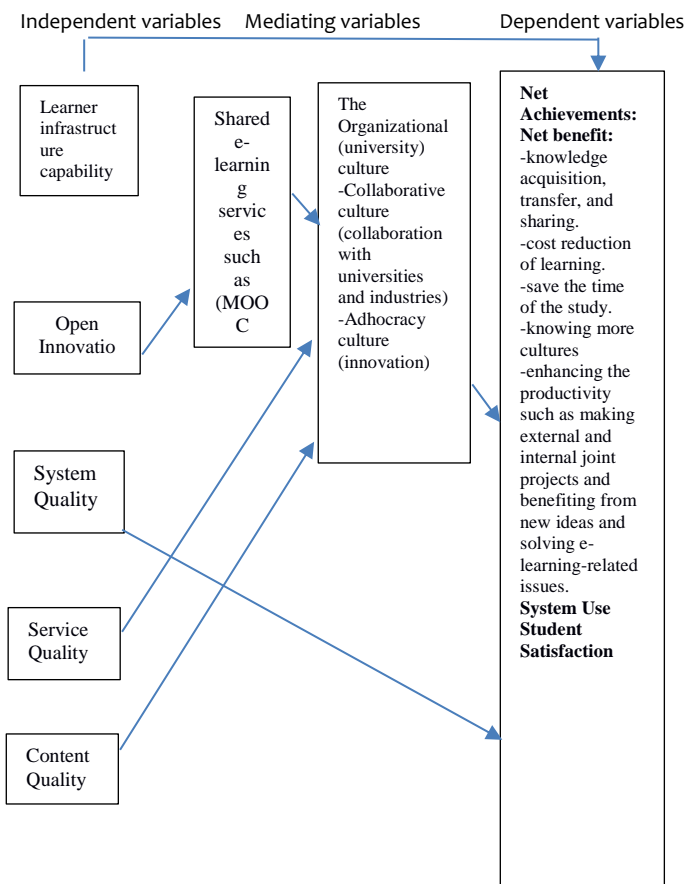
Independent variables Mediating variables Dependent variables

Learner infrastructure capability

Open Innovatio

System Quality

Service Quality

Content Quality

Shared e-learning services such as (MOOC

The Organizational (university) culture
-Collaborative culture (collaboration with universities and industries)
-Adhocracy culture (innovation)

**Net Achievements:**
**Net benefit:**
-knowledge acquisition, transfer, and sharing.
-cost reduction of learning.
-save the time of the study.
-knowing more cultures
-enhancing the productivity such as making external and internal joint projects and benefiting from new ideas and solving e-learning-related issues.
**System Use**
**Student Satisfaction**